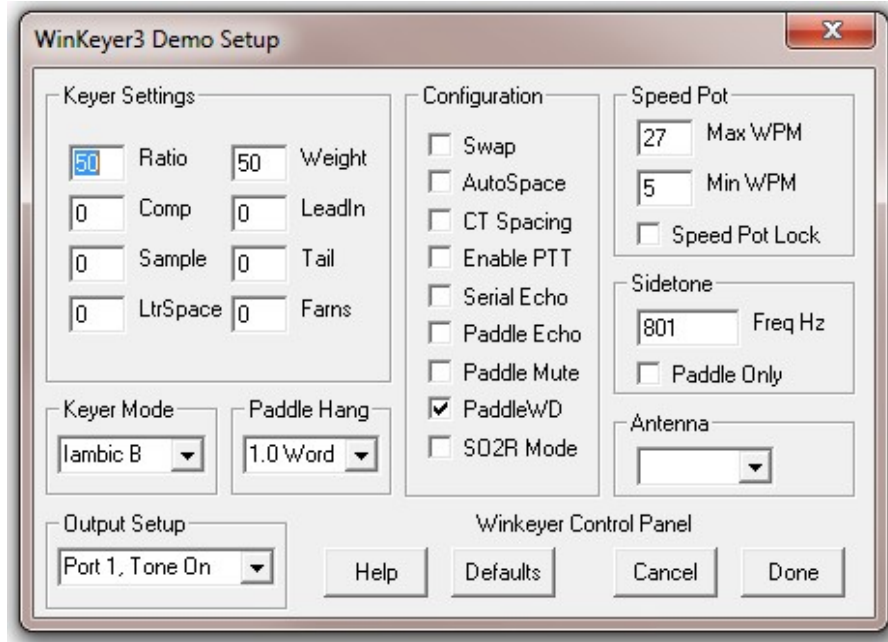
WinKeyer3 Demo Setup

X

Keyer Settings

50 Ratio
50 Weight
0 Comp
0 LeadIn
0 Sample
0 Tail
0 LtrSpace
0 Farns

Configuration

Swap
AutoSpace
CT Spacing
Enable PTT
Serial Echo
Paddle Echo
Paddle Mute
☑ PaddleWD
SO2R Mode

Speed Pot

27 Max WPM
5 Min WPM
Speed Pot Lock

Sidetone

801 Freq Hz
Paddle Only

Keyer Mode

Iambic B

Paddle Hang

1.0 Word

Antenna

Output Setup

Port 1, Tone On

Winkeyer Control Panel

Help
Defaults
Cancel
Done